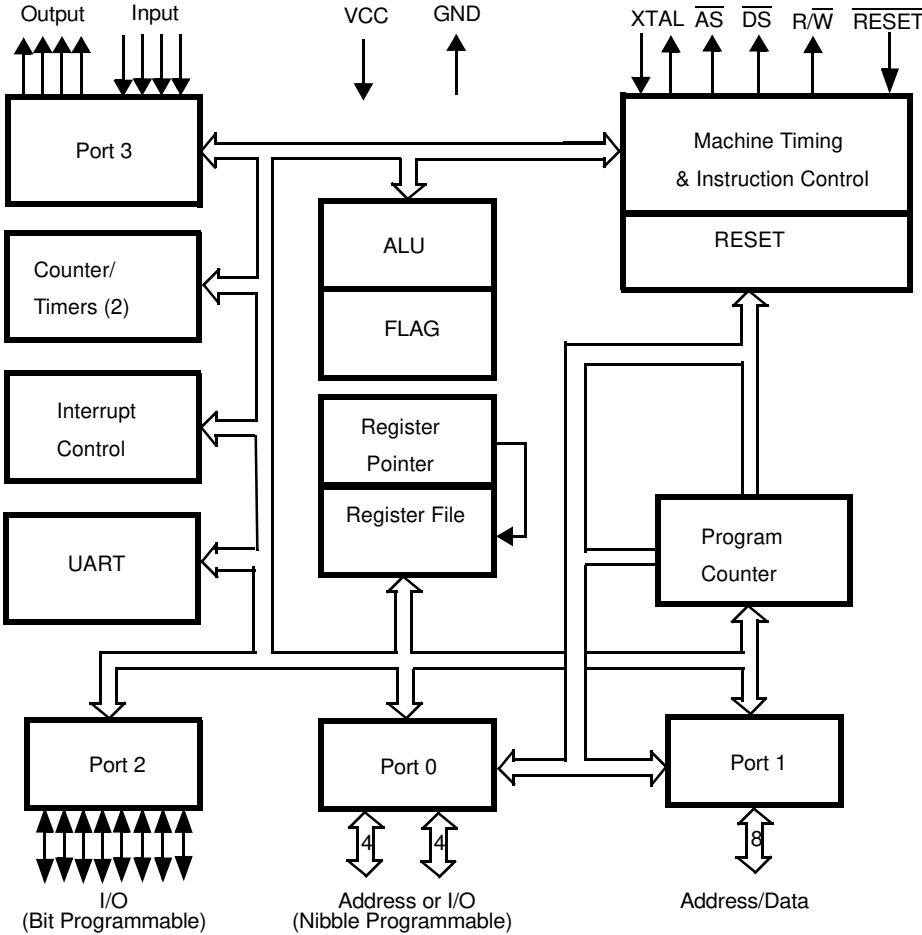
Output Input
VCC GND
XTAL $\overline{AS}$ $\overline{DS}$ R/$\overline{W}$ $\overline{RESET}$

Port 3

Machine Timing
& Instruction Control

RESET

ALU

FLAG

Counter/
Timers (2)

Interrupt
Control

Register
Pointer

Register File

UART

Program
Counter

Port 2

Port 0

Port 1

4 4 8

I/O
(Bit Programmable)

Address or I/O
(Nibble Programmable)

Address/Data